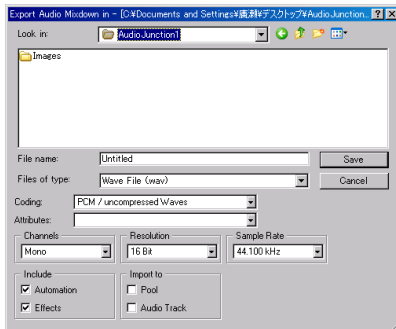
Export Audio Mixdown in - [C:¥Documents and Settings¥廣瀬¥デスクトップ¥AudioJunction...

Look in: AudioJunction1

Images

File name: Untitled

Files of type: Wave File (.wav)

Save

Cancel

Coding: PCM / uncompressed Waves

Attributes:

Channels
Mono

Resolution
16 Bit

Sample Rate
44.100 kHz

Include
Automation
Effects

Import to
Pool
Audio Track